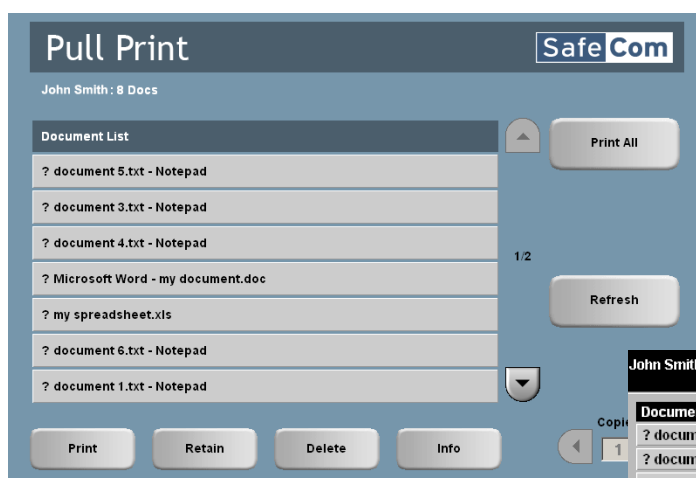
Pull Print

SafeCom

John Smith : 8 Docs

Document List

? document 5.txt - Notepad

? document 3.txt - Notepad

? document 4.txt - Notepad

? Microsoft Word - my document.doc

? my spreadsheet.xls

? document 6.txt - Notepad

? document 1.txt - Notepad

Print All

1/2

Refresh

Print

Retain

Delete

Info

Copi

1

John Smit

Docume

? docum

? docum